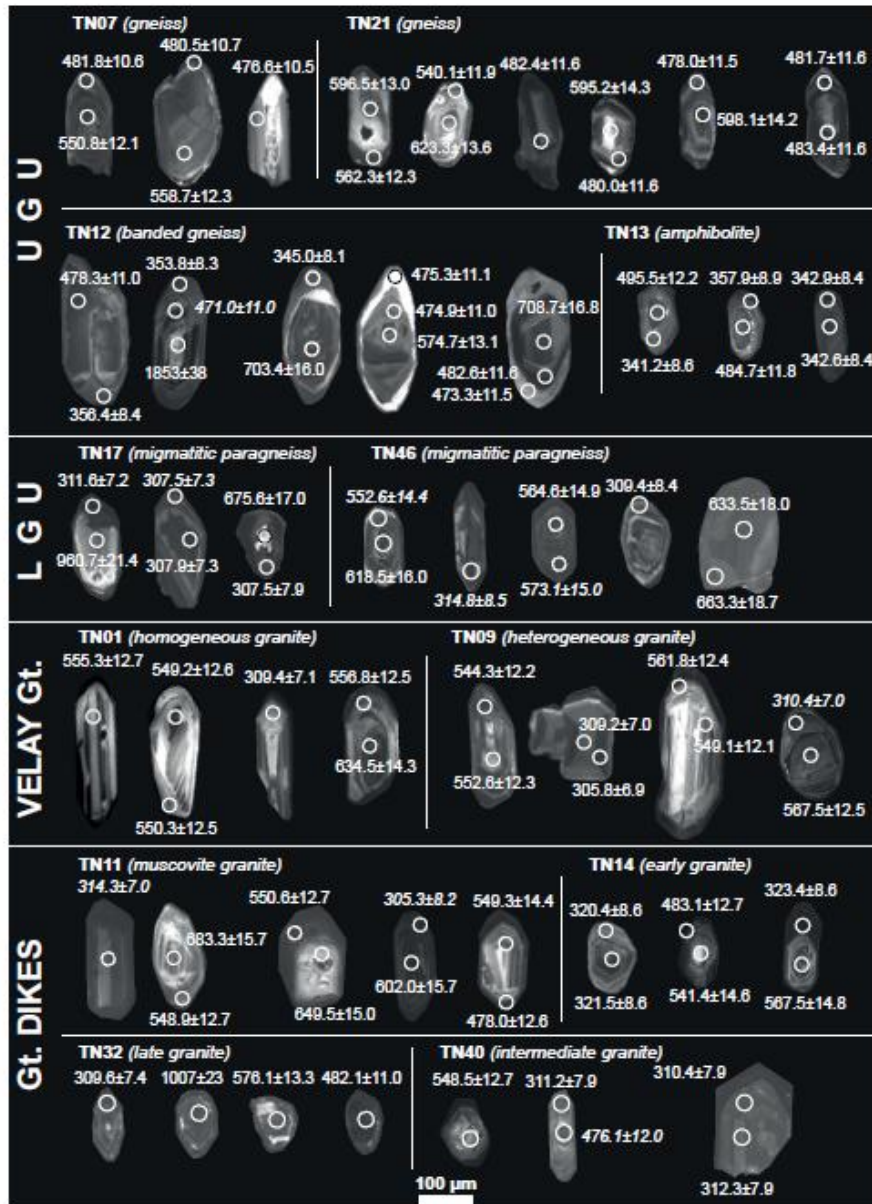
U G U

TN07 (gneiss)

481.8±10.6
480.5±10.7
476.6±10.5
550.8±12.1
558.7±12.3

TN21 (gneiss)

596.5±13.0
540.1±11.9
482.4±11.6
478.0±11.5
481.7±11.6
595.2±14.3
598.1±14.2
623.3±13.6
483.4±11.6
562.3±12.3
480.0±11.6

TN12 (banded gneiss)

478.3±11.0
353.8±8.3
345.0±8.1
475.3±11.1
471.0±11.0
474.9±11.0
708.7±16.8
574.7±13.1
1853±38
703.4±16.0
482.6±11.6
473.3±11.5
356.4±8.4

TN13 (amphibolite)

495.5±12.2
357.9±8.9
342.9±8.4
341.2±8.6
484.7±11.8
342.6±8.4

L G U

TN17 (migmatitic paragneiss)

311.6±7.2
307.5±7.3
675.6±17.0
960.7±21.4
307.9±7.3
307.5±7.9

TN46 (migmatitic paragneiss)

552.6±14.4
564.6±14.9
309.4±8.4
633.5±18.0
618.5±16.0
314.8±8.5
573.1±15.0
663.3±18.7

VELAY Gt.

TN01 (homogeneous granite)

555.3±12.7
549.2±12.6
309.4±7.1
556.8±12.5
634.5±14.3
550.3±12.5

TN09 (heterogeneous granite)

544.3±12.2
561.8±12.4
310.4±7.0
309.2±7.0
549.1±12.1
552.6±12.3
305.8±6.9
567.5±12.5

Gt. DIKES

TN11 (muscovite granite)

314.3±7.0
550.6±12.7
305.3±8.2
549.3±14.4
683.3±15.7
602.0±15.7
548.9±12.7
649.5±15.0
478.0±12.6

TN14 (early granite)

320.4±8.6
483.1±12.7
323.4±8.6
321.5±8.6
541.4±14.6
567.5±14.8

TN32 (late granite)

309.6±7.4
1007±23
576.1±13.3
482.1±11.0

TN40 (intermediate granite)

548.5±12.7
311.2±7.9
310.4±7.9
476.1±12.0
312.3±7.9

100 µm